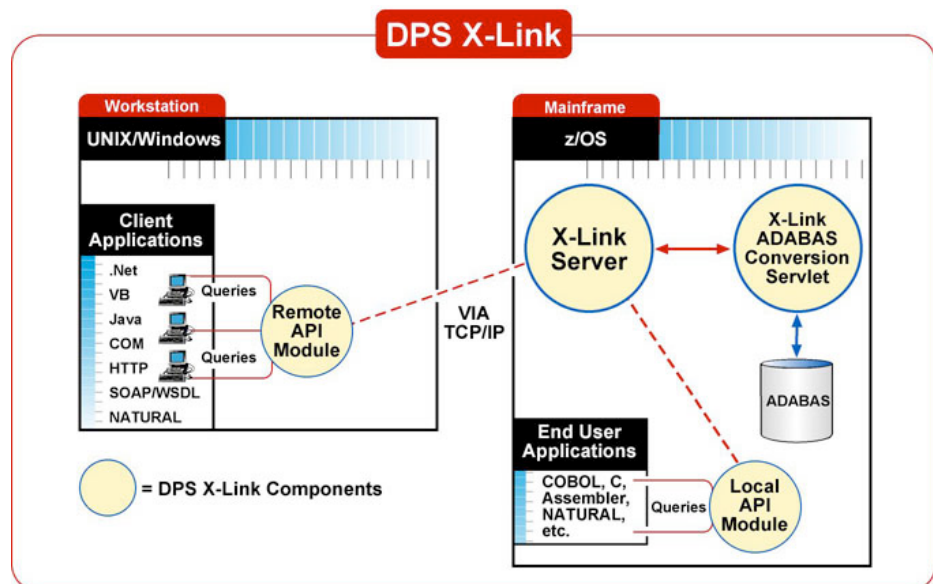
DPS X-Link

Workstation

UNIX/Windows

Client Applications

.Net
VB
Java
COM
HTTP
SOAP/WSDL
NATURAL

Queries

Queries

Remote API Module

VIA TCP/IP

Mainframe

z/OS

X-Link Server

X-Link ADABAS Conversion Servlet

ADABAS

End User Applications

COBOL, C, Assembler, NATURAL, etc.

Queries

Local API Module

= DPS X-Link Components